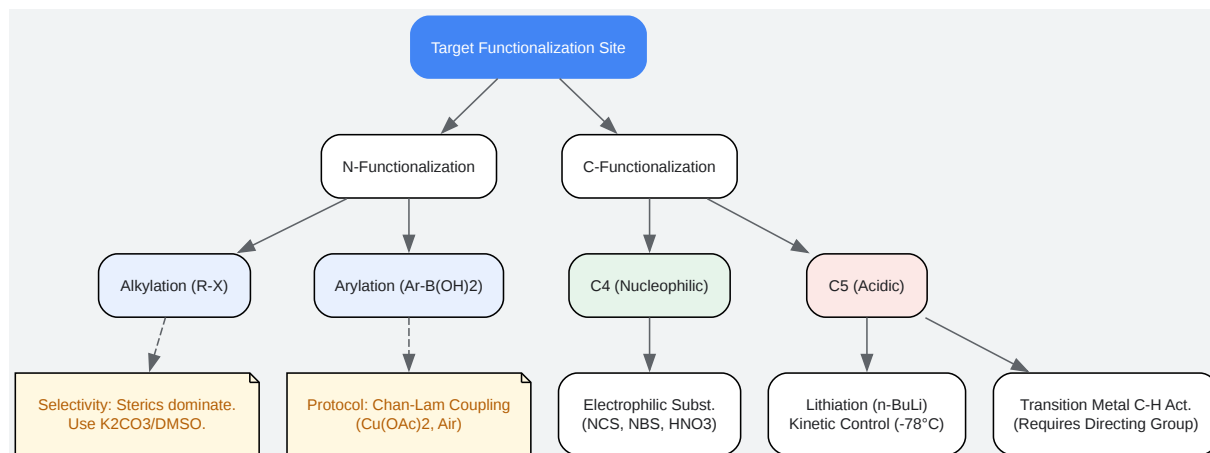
Target Functionalization Site

N-Functionalization

C-Functionalization

Alkylation (R-X)

Arylation (Ar-B(OH)2)

C4 (Nucleophilic)

C5 (Acidic)

Selectivity: Sterics dominate. Use K2CO3/DMSO.

Protocol: Chan-Lam Coupling (Cu(OAc)2, Air)

Electrophilic Subst. (NCS, NBS, HNO3)

Lithiation (n-BuLi) Kinetic Control (-78°C)

Transition Metal C-H Act. (Requires Directing Group)